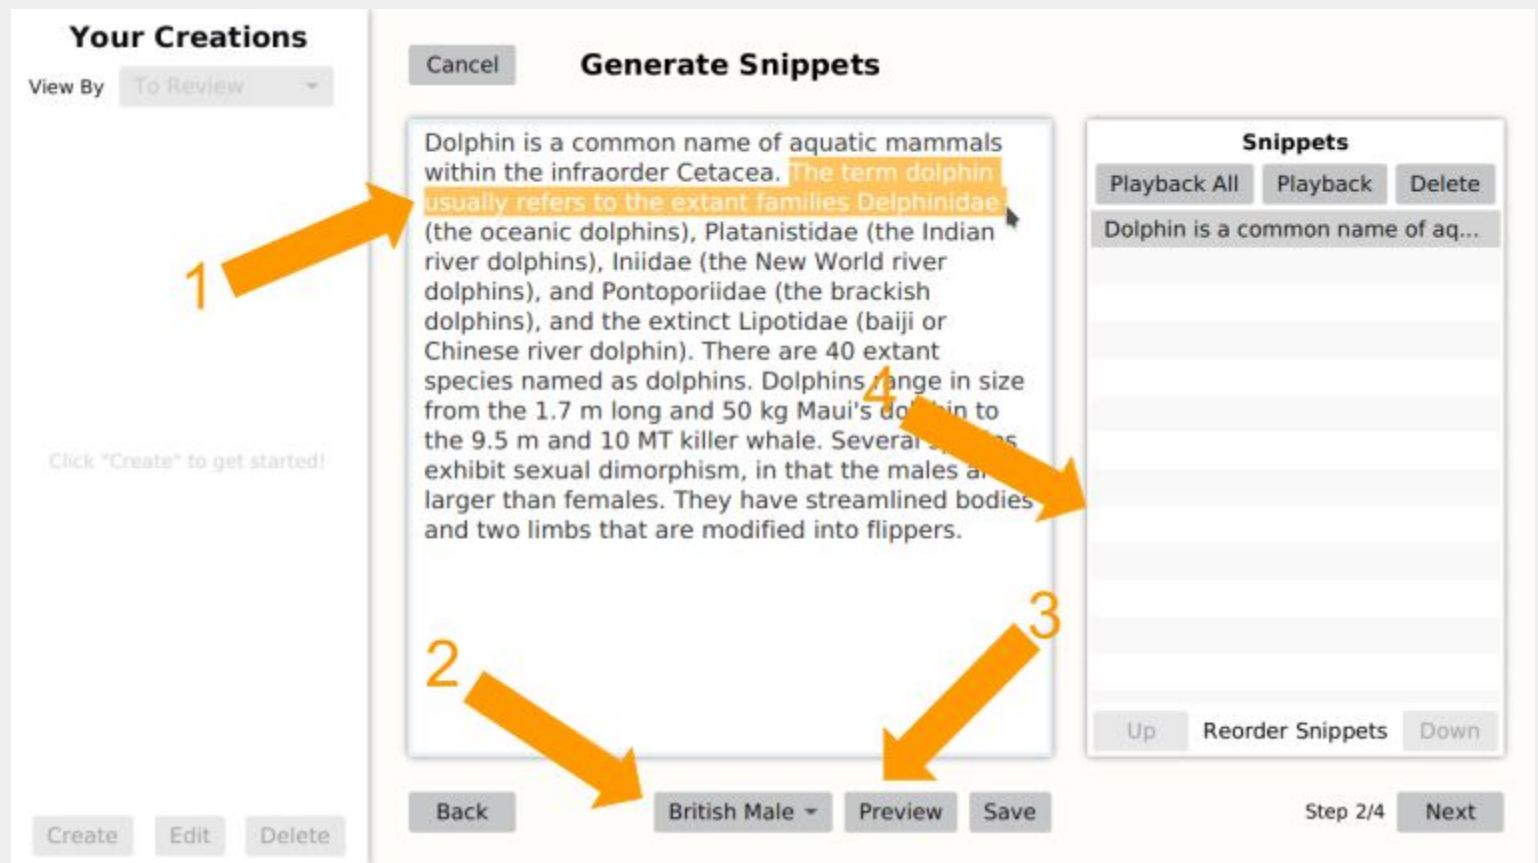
Your Creations

View By To Review

Click "Create" to get started!

Create Edit Delete

Cancel Generate Snippets

Dolphin is a common name of aquatic mammals within the infraorder Cetacea. The term dolphin usually refers to the extant families Delphinidae (the oceanic dolphins), Platanistidae (the Indian river dolphins), Iniidae (the New World river dolphins), and Pontoporiidae (the brackish dolphins), and the extinct Lipotidae (baiji or Chinese river dolphin). There are 40 extant species named as dolphins. Dolphins range in size from the 1.7 m long and 50 kg Maui's do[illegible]in to the 9.5 m and 10 MT killer whale. Several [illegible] exhibit sexual dimorphism, in that the males a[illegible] larger than females. They have streamlined bodies and two limbs that are modified into flippers.

1

2

3

4

Snippets

Playback All Playback Delete

Dolphin is a common name of aq...

Up Reorder Snippets Down

Back British Male Preview Save Step 2/4 Next